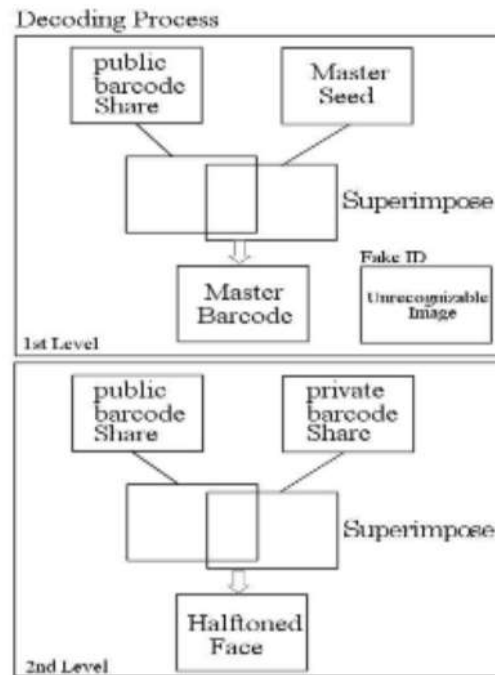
Decoding Process

public barcode Share

Master Seed

Superimpose

Fake ID

Master Barcode

Unrecognizable Image

1st Level

public barcode Share

private barcode Share

Superimpose

Halftoned Face

2nd Level